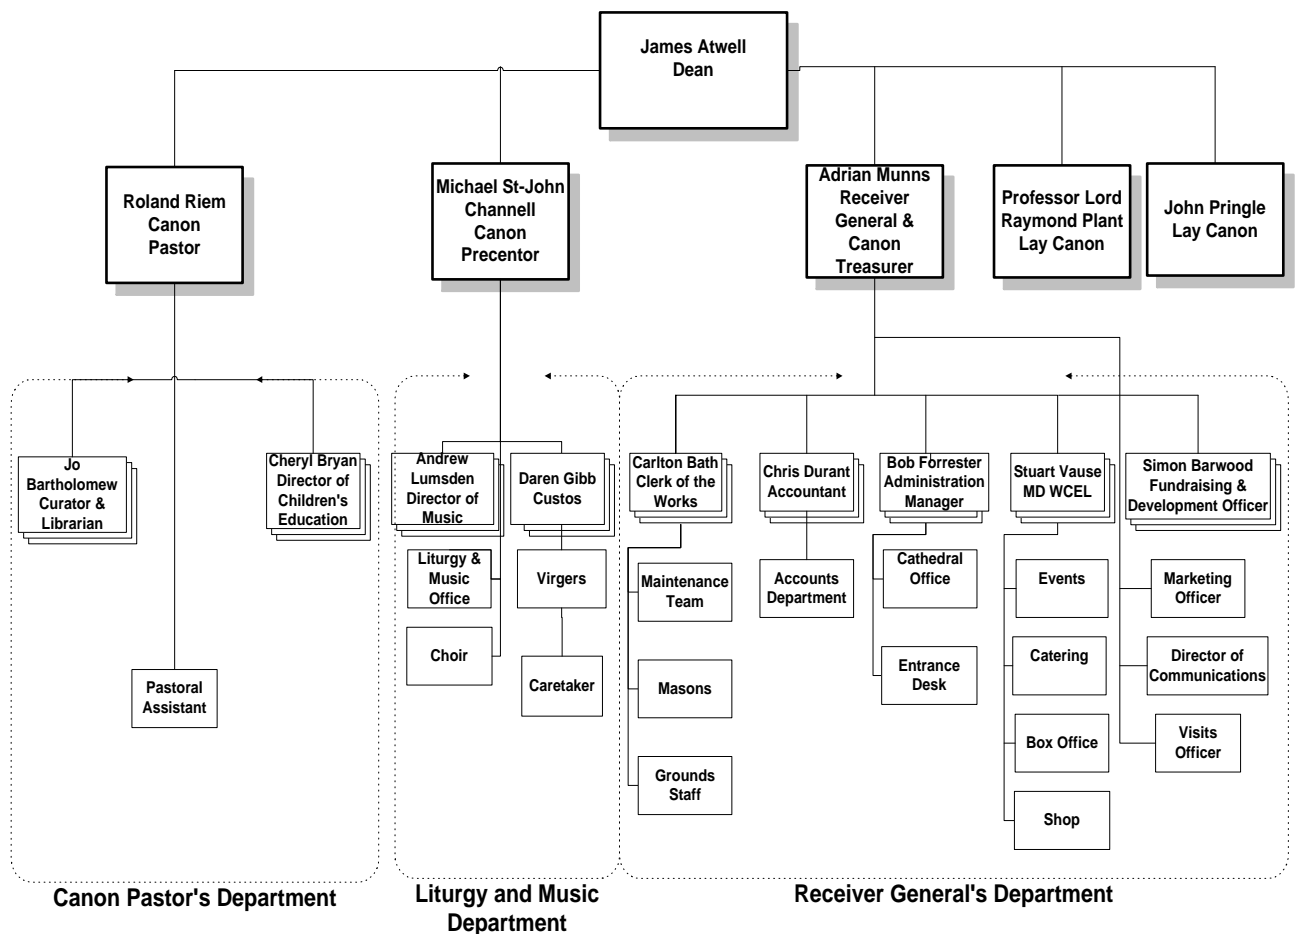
James Atwell
Dean

Roland Riem
Canon
Pastor

Michael St-John
Channell
Canon
Precentor

Adrian Munns
Receiver
General &
Canon
Treasurer

Professor Lord
Raymond Plant
Lay Canon

John Pringle
Lay Canon

Jo
Bartholomew
Curator &
Librarian

Cheryl Bryan
Director of
Children's
Education

Pastoral
Assistant

Andrew
Lumsden
Director of
Music

Daren Gibb
Custos

Liturgy &
Music
Office

Virgers

Choir

Caretaker

Carlton Bath
Clerk of the
Works

Chris Durant
Accountant

Bob Forrester
Administration
Manager

Stuart Vause
MD WCEL

Simon Barwood
Fundraising &
Development Officer

Maintenance
Team

Masons

Grounds
Staff

Accounts
Department

Cathedral
Office

Entrance
Desk

Events

Catering

Box Office

Shop

Marketing
Officer

Director of
Communications

Visits
Officer

Canon Pastor's Department

Liturgy and Music
Department

Receiver General's Department